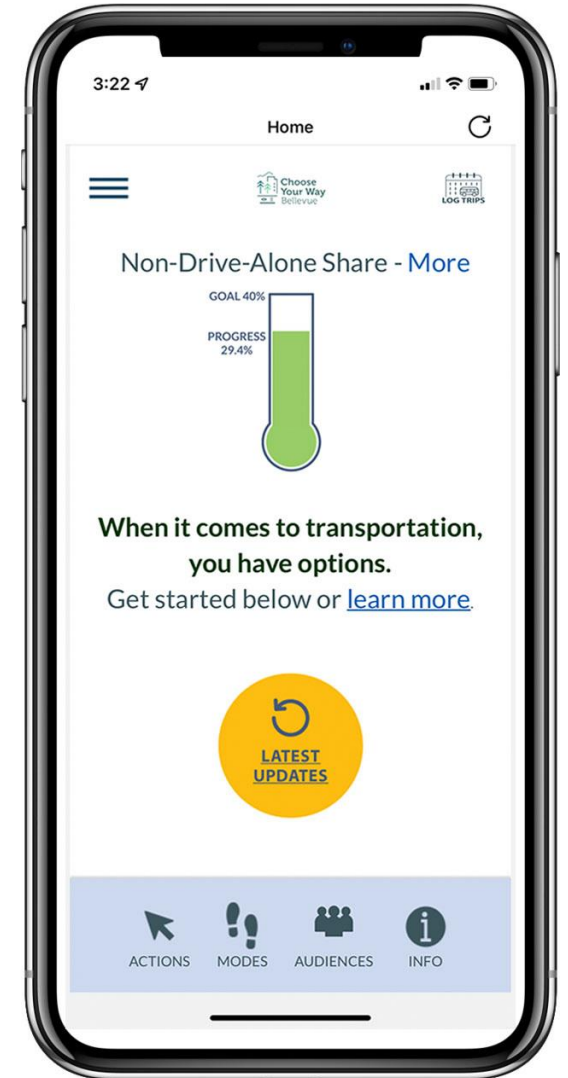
3:22

Home

Choose Your Way Bellevue

LOG TRIPS

Non-Drive-Alone Share - More

GOAL 40%

PROGRESS 29.4%

When it comes to transportation, you have options.
Get started below or learn more.

LATEST UPDATES

ACTIONS MODES AUDIENCES INFO